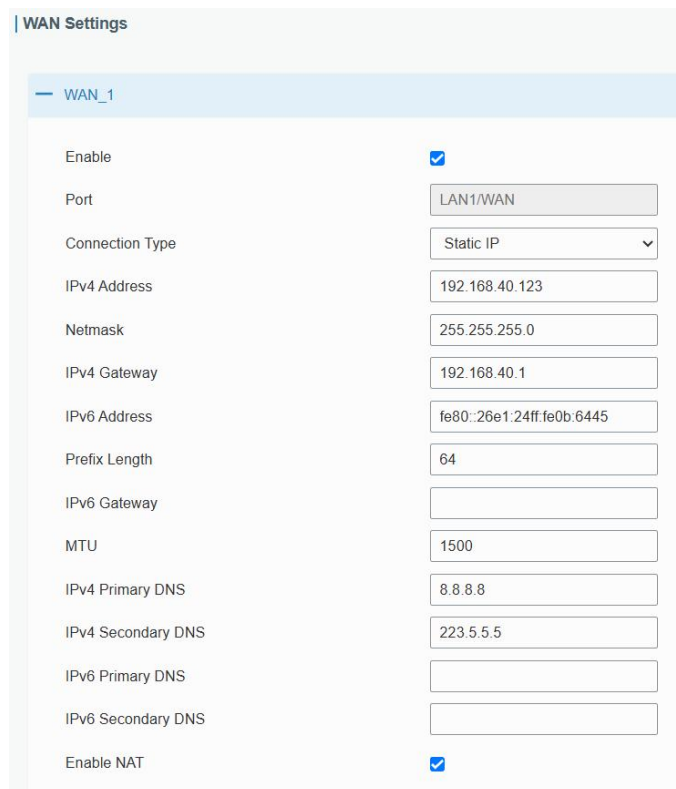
WAN Settings

— WAN_1

| | |
|---|---|
| Enable | ☑ |
| Port | LAN1/WAN |
| Connection Type | Static IP |
| IPv4 Address | 192.168.40.123 |
| Netmask | 255.255.255.0 |
| IPv4 Gateway | 192.168.40.1 |
| IPv6 Address | fe80::26e1:24ff:fe0b:6445 |
| Prefix Length | 64 |
| IPv6 Gateway | |
| MTU | 1500 |
| IPv4 Primary DNS | 8.8.8.8 |
| IPv4 Secondary DNS | 223.5.5.5 |
| IPv6 Primary DNS | |
| IPv6 Secondary DNS | |
| Enable NAT | ☑ |